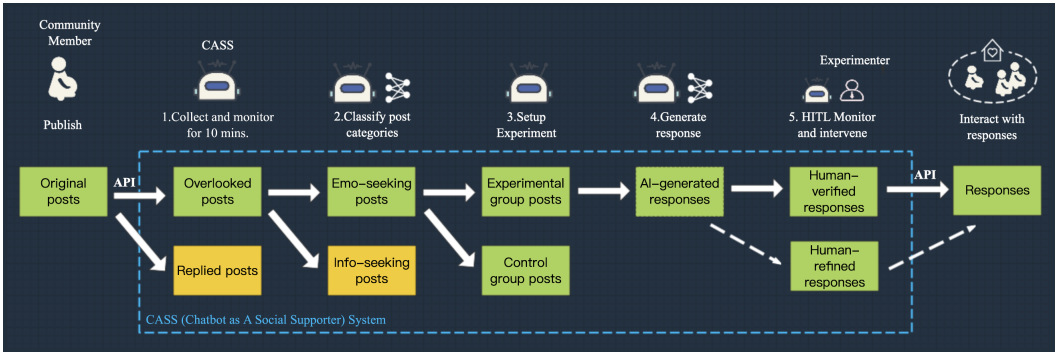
Community Member

Publish

CASS

1.Collect and monitor for 10 mins.

2.Classify post categories

3.Setup Experiment

4.Generate response

Experimenter

5. HITL Monitor and intervene

Interact with responses

Original posts

API

Overlooked posts

Replied posts

Emo-seeking posts

Info-seeking posts

Experimental group posts

Control group posts

AI-generated responses

Human-verified responses

Human-refined responses

API

Responses

CASS (Chatbot as A Social Supporter) System